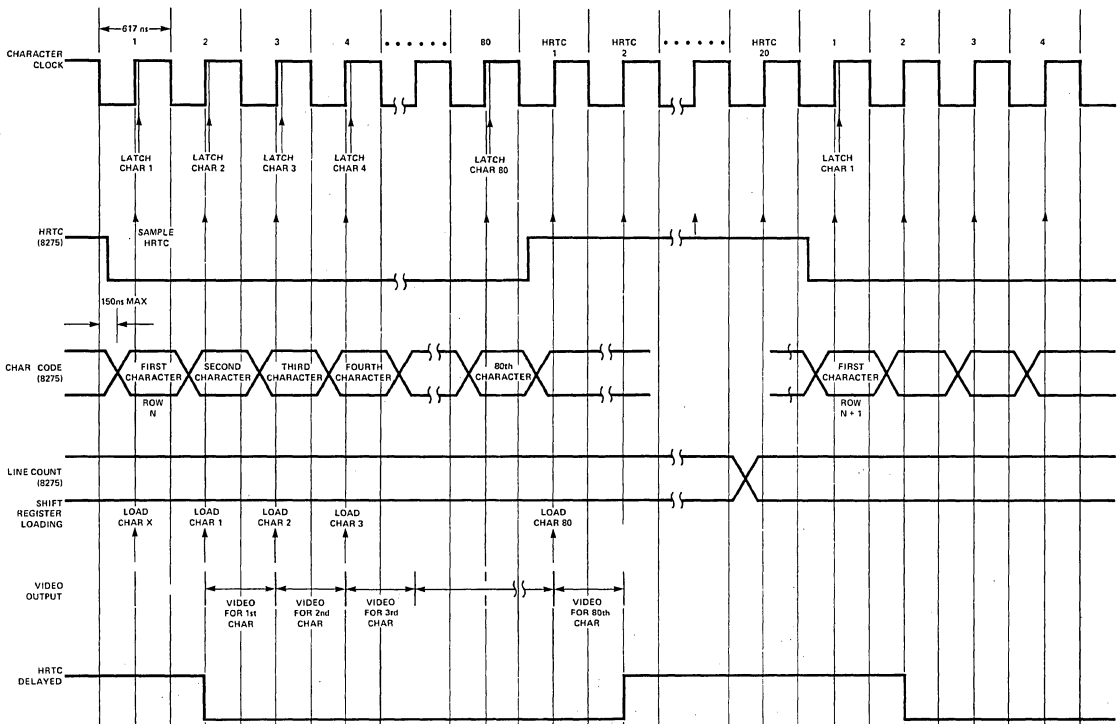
617 ns
1 2 3 4 • • • • • • 80 HRTC 1 HRTC 2 • • • • • • HRTC 20 1 2 3 4

CHARACTER CLOCK

LATCH CHAR 1
LATCH CHAR 2
LATCH CHAR 3
LATCH CHAR 4
LATCH CHAR 80
LATCH CHAR 1

HRTC (8275)
SAMPLE HRTC

150ns MAX

CHAR CODE (8275)
FIRST CHARACTER
ROW N
SECOND CHARACTER
THIRD CHARACTER
FOURTH CHARACTER
80th CHARACTER
FIRST CHARACTER
ROW N + 1

LINE COUNT (8275)

SHIFT REGISTER LOADING
LOAD CHAR X
LOAD CHAR 1
LOAD CHAR 2
LOAD CHAR 3
LOAD CHAR 80

VIDEO OUTPUT
VIDEO FOR 1st CHAR
VIDEO FOR 2nd CHAR
VIDEO FOR 3rd CHAR
VIDEO FOR 80th CHAR

HRTC DELAYED